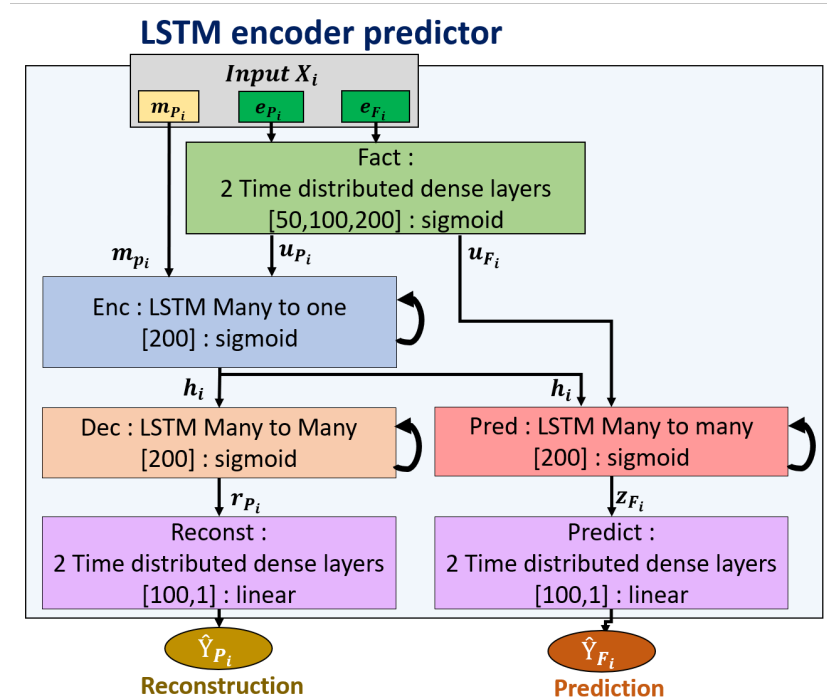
LSTM encoder predictor

$Input\ X_i$

$m_{P_i}$

$e_{P_i}$

$e_{F_i}$

Fact :
2 Time distributed dense layers
[50,100,200] : sigmoid

$m_{p_i}$

$u_{P_i}$

$u_{F_i}$

Enc : LSTM Many to one
[200] : sigmoid

$h_i$

$h_i$

Dec : LSTM Many to Many
[200] : sigmoid

Pred : LSTM Many to many
[200] : sigmoid

$r_{P_i}$

$z_{F_i}$

Reconst :
2 Time distributed dense layers
[100,1] : linear

Predict :
2 Time distributed dense layers
[100,1] : linear

$\hat{Y}_{P_i}$

$\hat{Y}_{F_i}$

Reconstruction

Prediction